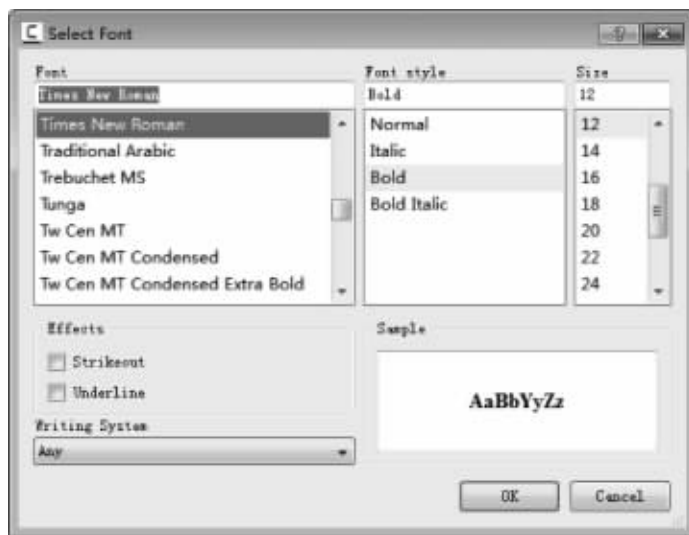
Select Font

Font
Times New Roman
Times New Roman
Traditional Arabic
Trebuchet MS
Tunga
Tw Cen MT
Tw Cen MT Condensed
Tw Cen MT Condensed Extra Bold

Font style
Bold
Normal
Italic
Bold
Bold Italic

Size
12
12
14
16
18
20
22
24

Effects
Strikeout
Underline

Writing System
Any

Sample
AaBbYyZz

OK
Cancel